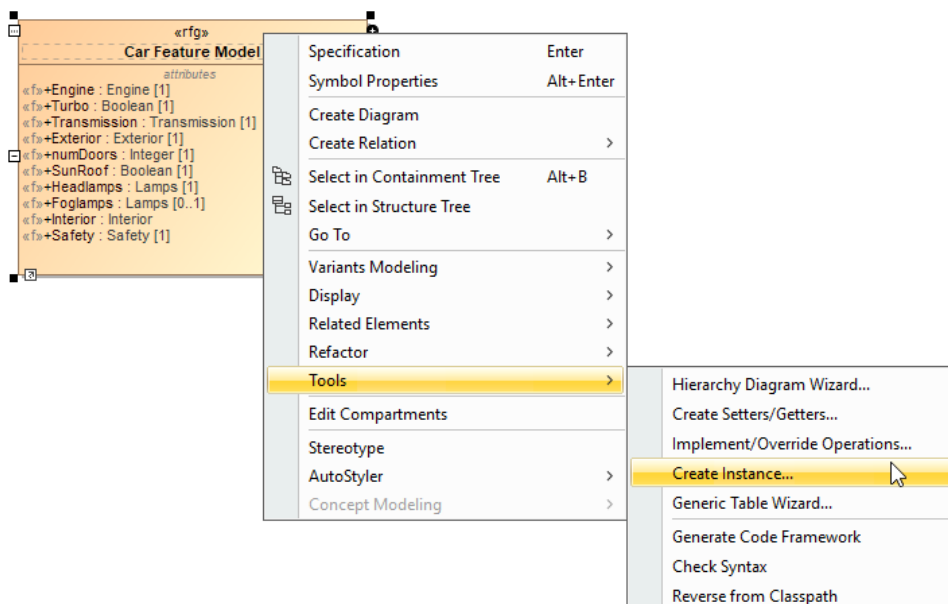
«rfg»
Car Feature Model
attributes
«f»+Engine : Engine [1]
«f»+Turbo : Boolean [1]
«f»+Transmission : Transmission [1]
«f»+Exterior : Exterior [1]
«f»+numDoors : Integer [1]
«f»+SunRoof : Boolean [1]
«f»+Headlamps : Lamps [1]
«f»+Foglamps : Lamps [0..1]
«f»+Interior : Interior
«f»+Safety : Safety [1]

Specification Enter
Symbol Properties Alt+Enter
Create Diagram
Create Relation
Select in Containment Tree Alt+B
Select in Structure Tree
Go To
Variants Modeling
Display
Related Elements
Refactor
Tools
Edit Compartments
Stereotype
AutoStyler
Concept Modeling

Hierarchy Diagram Wizard...
Create Setters/Getters...
Implement/Override Operations...
Create Instance...
Generic Table Wizard...
Generate Code Framework
Check Syntax
Reverse from Classpath